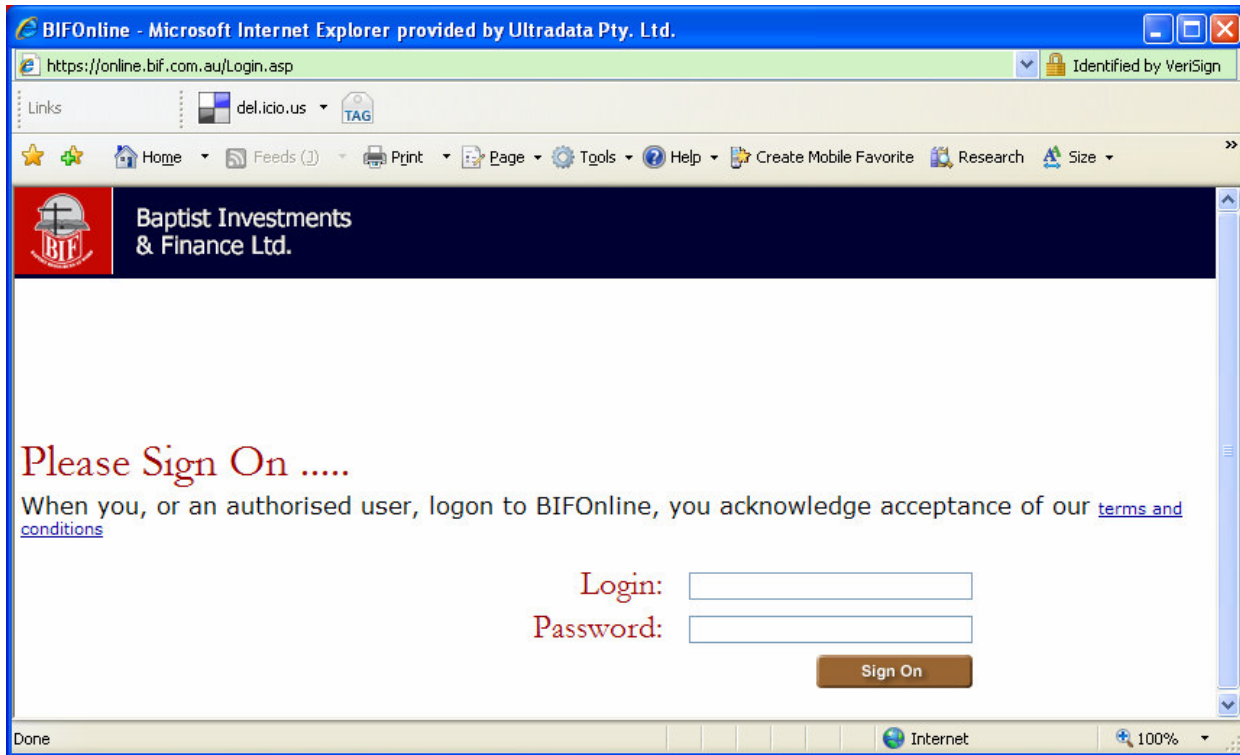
BIFOnline - Microsoft Internet Explorer provided by Ultradata Pty. Ltd.

https://online.bif.com.au/Login.asp

Identified by VeriSign

Links

del.icio.us

TAG

Home

Feeds (J)

Print

Page

Tools

Help

Create Mobile Favorite

Research

Size

BIF

Baptist Investments & Finance Ltd.

Please Sign On .....

When you, or an authorised user, logon to BIFOnline, you acknowledge acceptance of our terms and conditions

Login:

Password:

Sign On

Done

Internet

100%